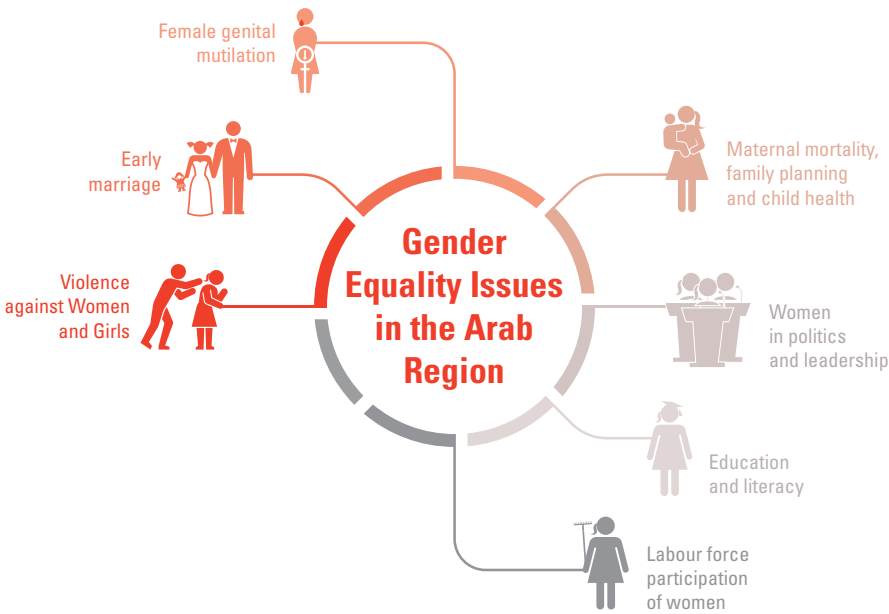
Gender Equality Issues in the Arab Region

Female genital mutilation

Maternal mortality, family planning and child health

Women in politics and leadership

Education and literacy

Labour force participation of women

Violence against Women and Girls

Early marriage